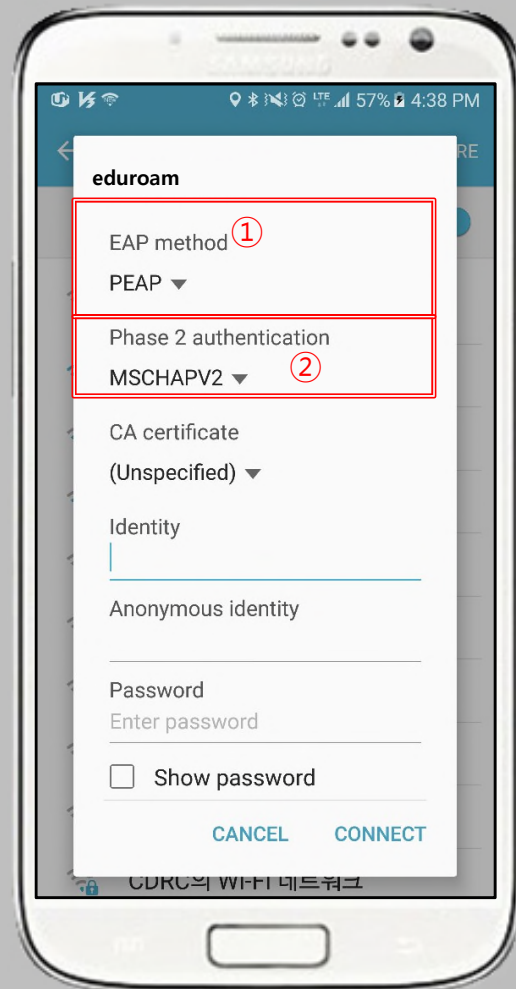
SAMSUNG

57% 4:38 PM

RE

eduroam

EAP method ①

PEAP

Phase 2 authentication ②

MSCHAPV2

CA certificate

(Unspecified)

Identity

Anonymous identity

Password

Enter password

Show password

CANCEL CONNECT

CDRC의 WI-FI 네트워크